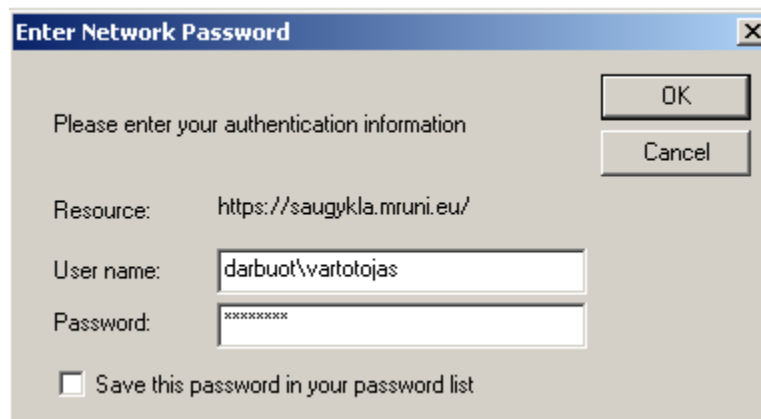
Enter Network Password

×

OK

Cancel

Please enter your authentication information

Resource: https://saugykla.mruni.eu/

User name: darbuot\vartotojas

Password: ********

Save this password in your password list